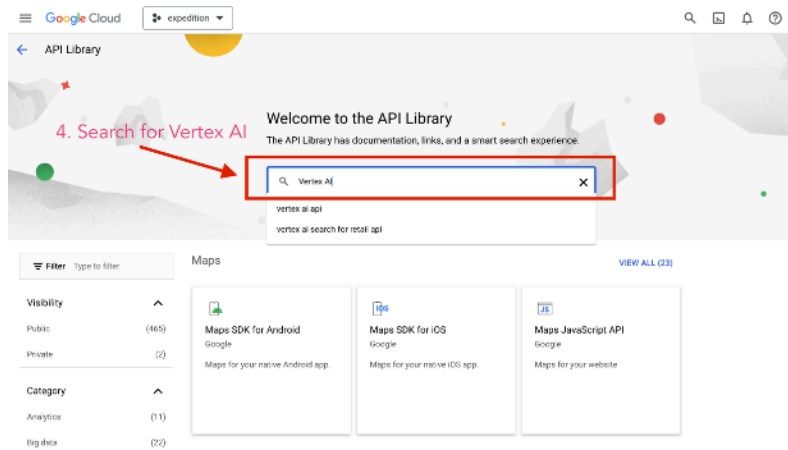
Google Cloud expedition

API Library

Welcome to the API Library

The API Library has documentation, links, and a smart search experience.

4. Search for Vertex AI

Vertex AI

vertex ai api

vertex ai search for retail api

Filter Type to filter

Visibility

Public (465)

Private (2)

Category

Analytics (11)

Big data (22)

Maps

VIEW ALL (23)

Maps SDK for Android
Google
Maps for your native Android app.

iOS
Maps SDK for iOS
Google
Maps for your native iOS app.

JS
Maps JavaScript API
Google
Maps for your website